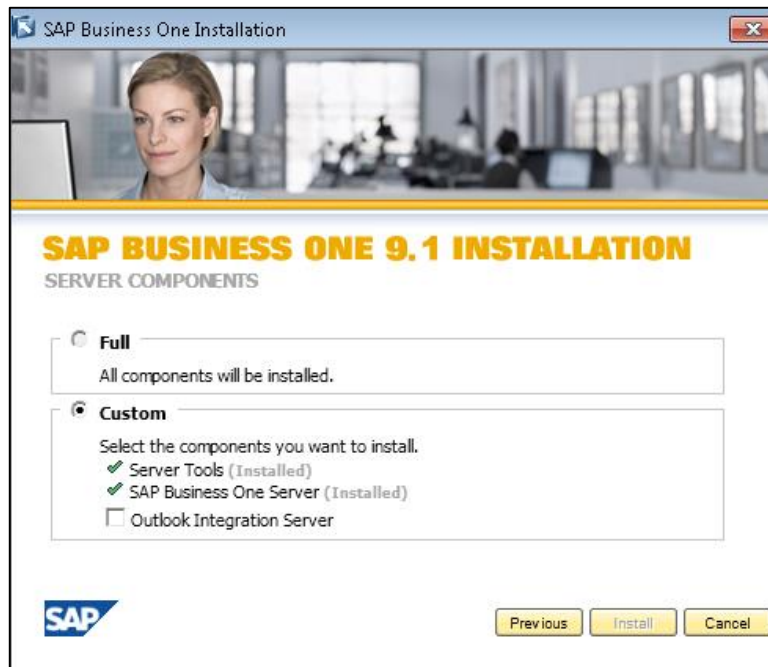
SAP Business One Installation

SAP BUSINESS ONE 9.1 INSTALLATION
SERVER COMPONENTS

Full
All components will be installed.

Custom
Select the components you want to install.
Server Tools (Installed)
SAP Business One Server (Installed)
Outlook Integration Server

SAP

Previous Install Cancel